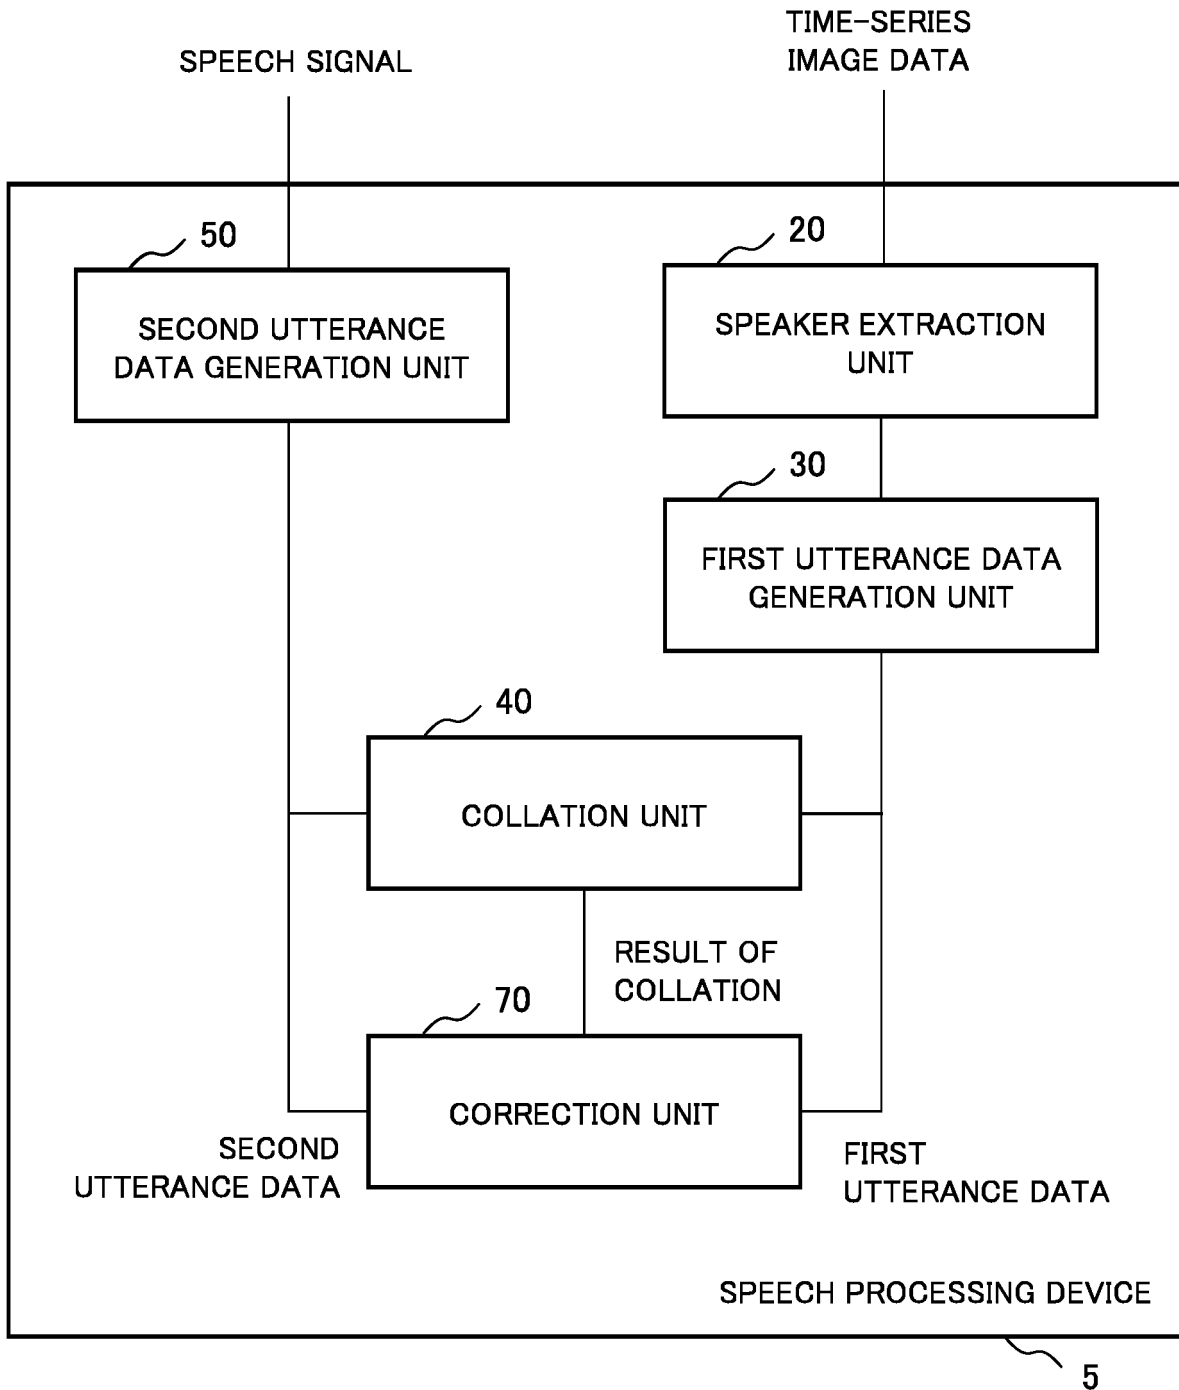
SPEECH SIGNAL

TIME-SERIES IMAGE DATA

50

SECOND UTTERANCE DATA GENERATION UNIT

20

SPEAKER EXTRACTION UNIT

30

FIRST UTTERANCE DATA GENERATION UNIT

40

COLLATION UNIT

RESULT OF COLLATION

70

CORRECTION UNIT

SECOND UTTERANCE DATA

FIRST UTTERANCE DATA

SPEECH PROCESSING DEVICE

5